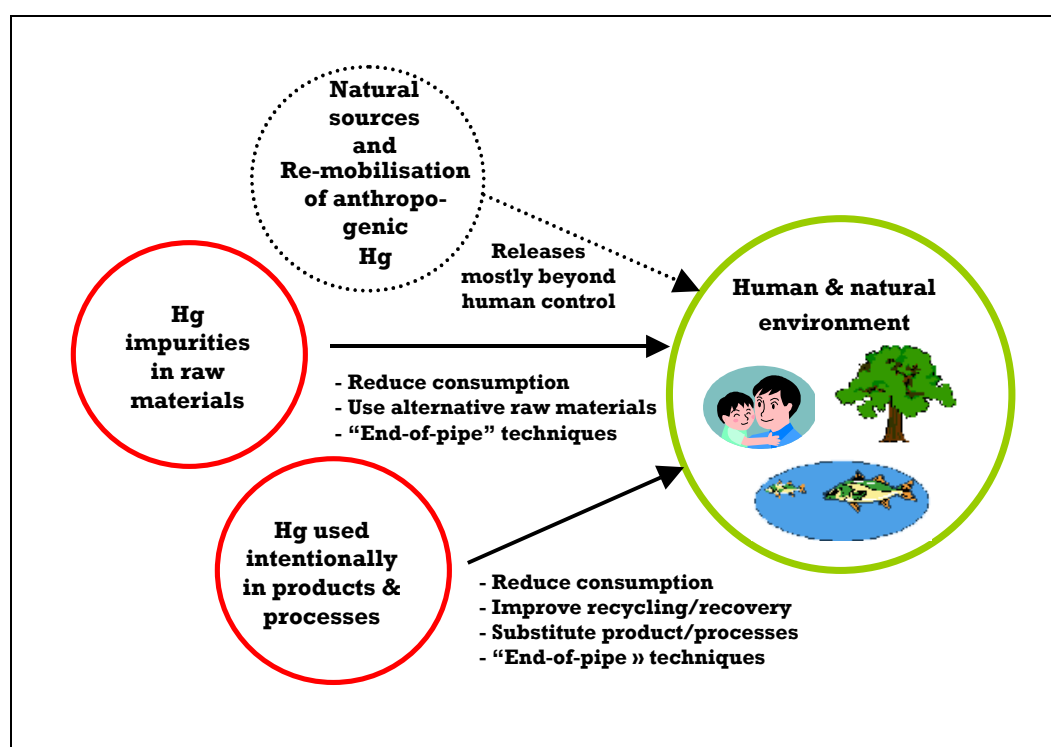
Natural sources and Re-mobilisation of anthropogenic Hg

Releases mostly beyond human control

Hg impurities in raw materials

- Reduce consumption
- Use alternative raw materials
- “End-of-pipe” techniques

Human & natural environment

Hg used intentionally in products & processes

- Reduce consumption
- Improve recycling/recovery
- Substitute product/processes
- “End-of-pipe » techniques